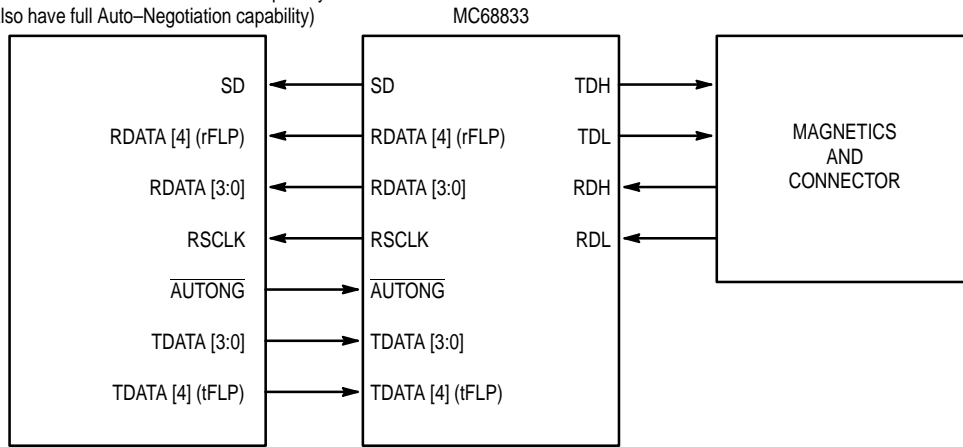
lso have full Auto–Negotiation capability)

MC68833

SD
RDATA [4] (rFLP)
RDATA [3:0]
RSCLK
$\overline{\text{AUTONG}}$
TDATA [3:0]
TDATA [4] (tFLP)

SD
RDATA [4] (rFLP)
RDATA [3:0]
RSCLK
$\overline{\text{AUTONG}}$
TDATA [3:0]
TDATA [4] (tFLP)

TDH
TDL
RDH
RDL

MAGNETICS AND CONNECTOR